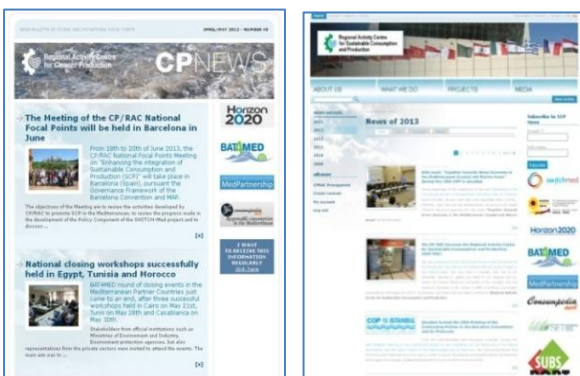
NEWSLETTER OF FOCAL AND NATIONAL FOCAL POINTS

APRIL/MAY 2013 – NUMBER 18

Regional Activity Centre for Cleaner Production

CPNEWS

The Meeting of the CP/RAC National Focal Points will be held in Barcelona in June

From 18th to 20th of June 2013, the CP/RAC National Focal Points Meeting in "Enhancing the integration of Sustainable Consumption and Production (SCP)" will take place in Barcelona (Spain), pursuant the Governance Framework of the Barcelona Convention and MAP.

The objectives of the Meeting are to review the activities developed by CP/RAC to promote SCP in the Mediterranean; to review the progress made in the development of the Policy Component of the SWITCH-Med project and to discuss ...

[+]

National closing workshops successfully held in Egypt, Tunisia and Morocco

BAT4MED round of closing events in the Mediterranean Partner Countries just came to an end, after three successful workshops held in Cairo on May 21st, Tunis on May 28th and Casablanca on May 30th.

Stakeholders from official institutions such as Ministries of Environment and Industry, Environmental protection agencies, but also representatives from the private sectors were invited to attend the events. The main aim was to ...

[+]

Horizon 2020

BAT4MED

MedPartnership

I WANT TO RECEIVE THIS INFORMATION REGULARLY

Regional Activity Centre for Sustainable Consumption and Production

ABOUT US

WHAT WE DO

PROJECTS

MEDIA

News of 2013

Subscribe to SCP News

switchmed

Horizon 2020

BAT4MED

MedPartnership

Consumpedia

COP 18 ISTANBUL

SUBS